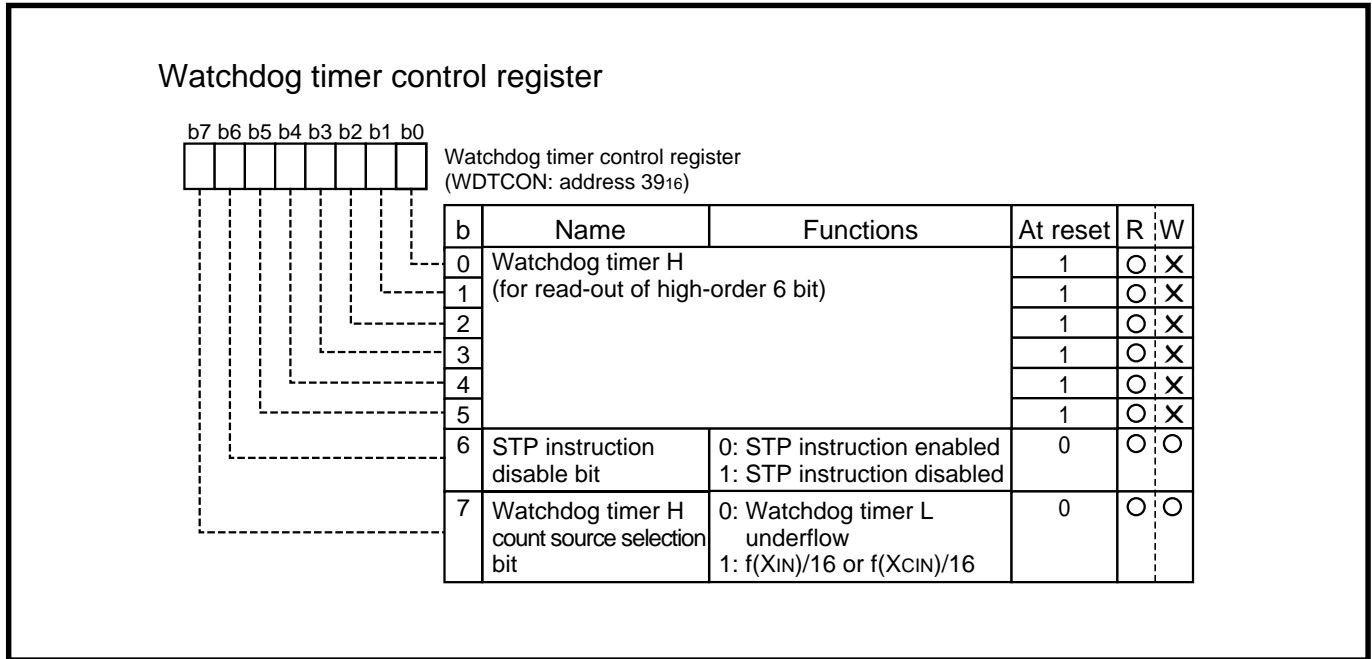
Watchdog timer control register

b7 b6 b5 b4 b3 b2 b1 b0

Watchdog timer control register
(WDTCON: address $39_{16}$)

| b | Name | Functions | At reset | R | W |
|---|---|---|---|---|---|
| 0 | Watchdog timer H (for read-out of high-order 6 bit) | | 1 | ○ | × |
| 1 | | | 1 | ○ | × |
| 2 | | | 1 | ○ | × |
| 3 | | | 1 | ○ | × |
| 4 | | | 1 | ○ | × |
| 5 | | | 1 | ○ | × |
| 6 | STP instruction disable bit | 0: STP instruction enabled 1: STP instruction disabled | 0 | ○ | ○ |
| 7 | Watchdog timer H count source selection bit | 0: Watchdog timer L underflow 1: $f(X_{IN})/16$ or $f(X_{CIN})/16$ | 0 | ○ | ○ |